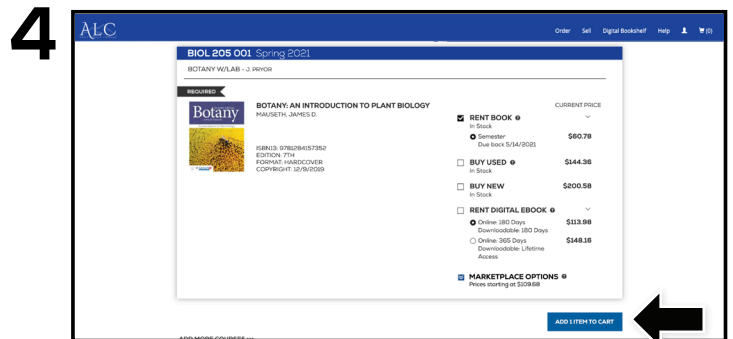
4

ALC

Order Sell Digital Bookshelf Help (0)

BIOL 205 001 Spring 2021

BOTANY W/LAB - J. PRYOR

REQUIRED

Botany

BOTANY: AN INTRODUCTION TO PLANT BIOLOGY
MAUSETH, JAMES D.

ISBN13: 9781284157352
EDITION: 7TH
FORMAT: HARDCOVER
COPYRIGHT: 12/9/2019

CURRENT PRICE

RENT BOOK
In Stock

Semester
Due back 5/14/2021 $60.78

BUY USED $144.36
In Stock

BUY NEW $200.58
In Stock

RENT DIGITAL EBOOK

Online: 180 Days
Downloadable: 180 Days $113.98

Online: 365 Days
Downloadable: Lifetime Access $148.16

MARKETPLACE OPTIONS
Prices starting at $109.68

ADD 1 ITEM TO CART

ADD MORE COURSES